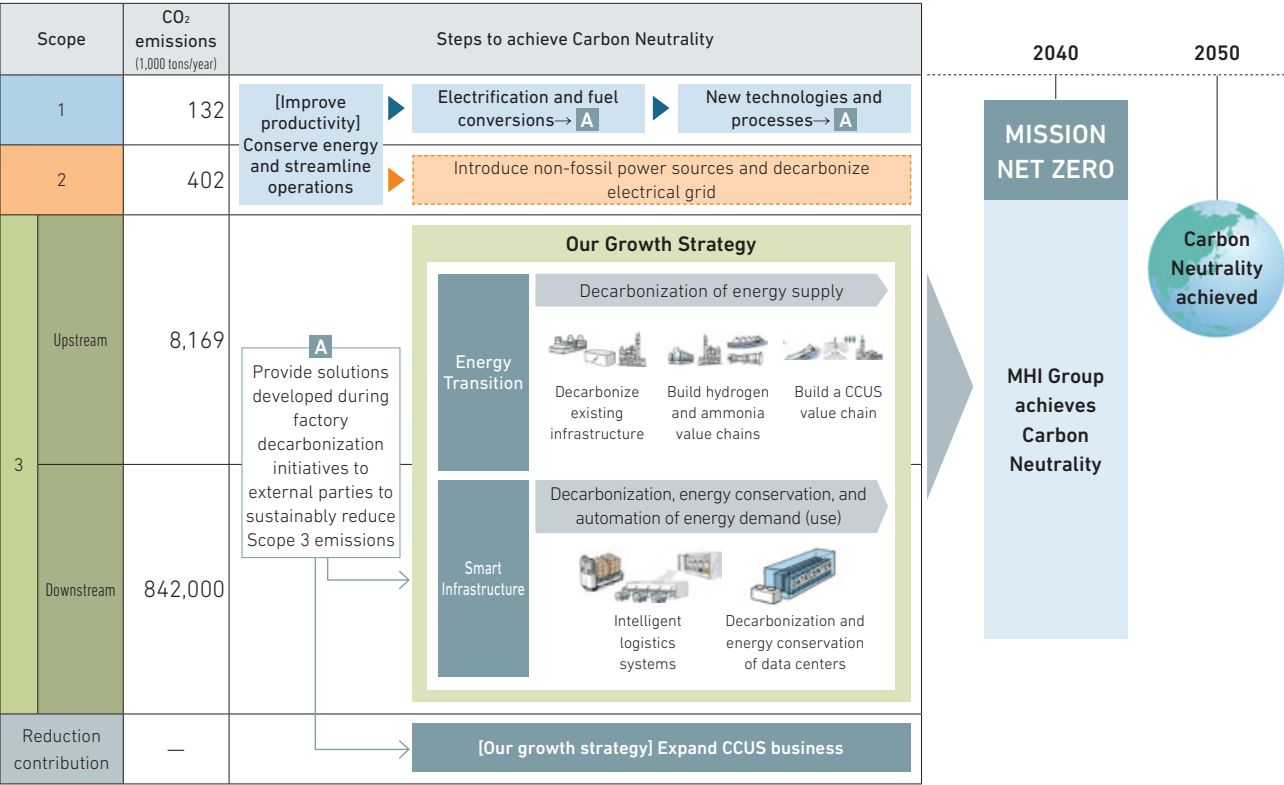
| Scope | $CO_2$ emissions (1,000 tons/year) | Steps to achieve Carbon Neutrality |
|---|---|---|
| 1 | 132 | [Improve productivity] Conserve energy and streamline operations ▶ Electrification and fuel conversions→ A ▶ New technologies and processes→ A |
| 2 | 402 | Introduce non-fossil power sources and decarbonize electrical grid |
| 3 Upstream | 8,169 | |
| 3 Downstream | 842,000 | |
| Reduction contribution | — | [Our growth strategy] Expand CCUS business |

A
Provide solutions developed during factory decarbonization initiatives to external parties to sustainably reduce Scope 3 emissions

Our Growth Strategy

Energy Transition

Decarbonization of energy supply

Decarbonize existing infrastructure

Build hydrogen and ammonia value chains

Build a CCUS value chain

Smart Infrastructure

Decarbonization, energy conservation, and automation of energy demand (use)

Intelligent logistics systems

Decarbonization and energy conservation of data centers

2040

MISSION NET ZERO

MHI Group achieves Carbon Neutrality

2050

Carbon Neutrality achieved